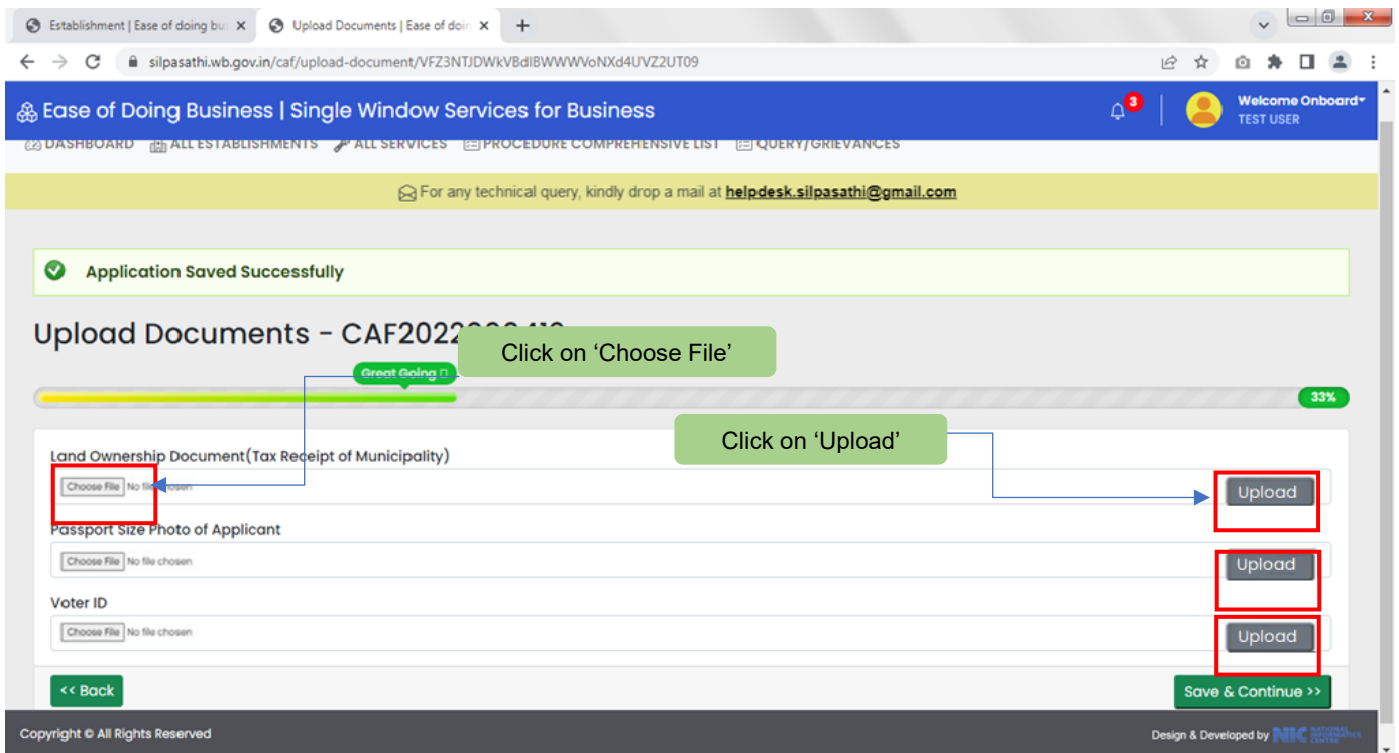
Establishment | Ease of doing bu ×
Upload Documents | Ease of doin ×
+

silpasathi.wb.gov.in/caf/upload-document/VFZ3NTJDWkVBdlBWWWVoNXd4UVZ2UT09

Ease of Doing Business | Single Window Services for Business
3
Welcome Onboard
TEST USER

DASHBOARD  ALL ESTABLISHMENTS  ALL SERVICES  PROCEDURE COMPREHENSIVE LIST  QUERY/GRIEVANCES

For any technical query, kindly drop a mail at helpdesk.silpasathi@gmail.com

Application Saved Successfully

Upload Documents - CAF2022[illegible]

Click on 'Choose File'

Great Going

33%

Click on 'Upload'

Land Ownership Document(Tax Receipt of Municipality)
Choose File No file chosen
Upload

Passport Size Photo of Applicant
Choose File No file chosen
Upload

Voter ID
Choose File No file chosen
Upload

<< Back
Save & Continue >>

Copyright © All Rights Reserved
Design & Developed by NIC NATIONAL INFORMATICS CENTRE